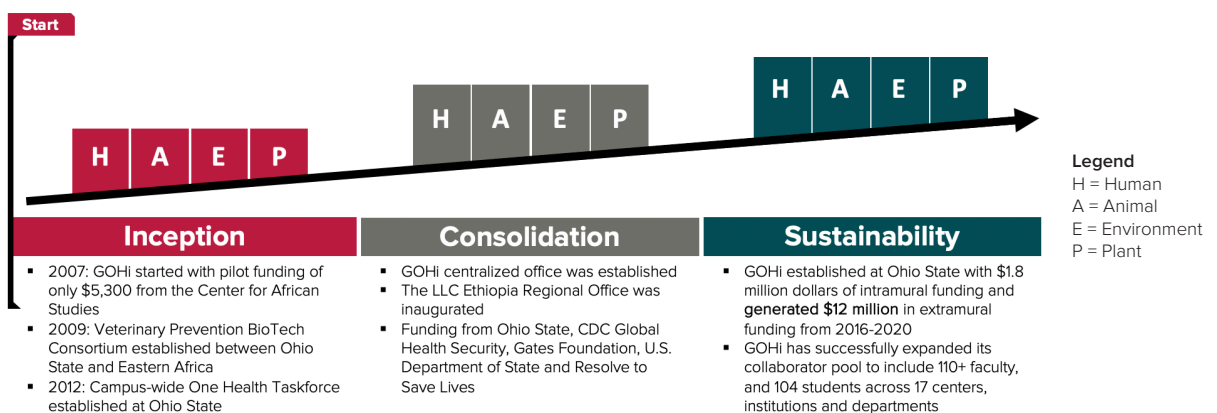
Start

H A E P

H A E P

H A E P

Legend
H = Human
A = Animal
E = Environment
P = Plant

Inception

- 2007: GOHi started with pilot funding of only \$5,300 from the Center for African Studies
- 2009: Veterinary Prevention BioTech Consortium established between Ohio State and Eastern Africa
- 2012: Campus-wide One Health Taskforce established at Ohio State

Consolidation

- GOHi centralized office was established
- The LLC Ethiopia Regional Office was inaugurated
- Funding from Ohio State, CDC Global Health Security, Gates Foundation, U.S. Department of State and Resolve to Save Lives

Sustainability

- GOHi established at Ohio State with \$1.8 million dollars of intramural funding and **generated \$12 million** in extramural funding from 2016-2020
- GOHi has successfully expanded its collaborator pool to include 110+ faculty, and 104 students across 17 centers, institutions and departments